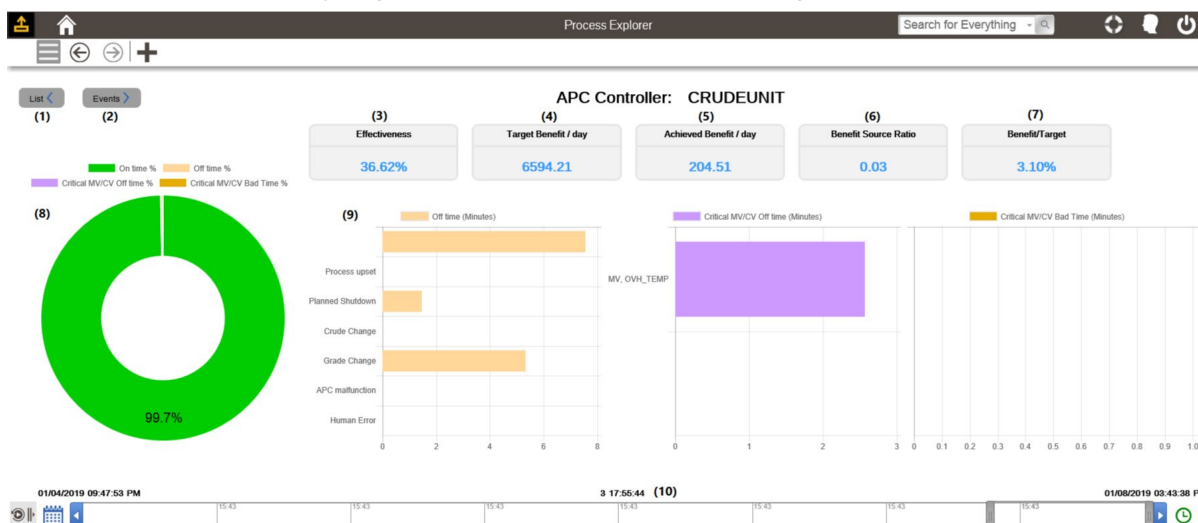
Process Explorer

Search for Everything

List (1)

Events (2)

APC Controller: CRUDEUNIT

(3) Effectiveness 36.62%

(4) Target Benefit / day 6594.21

(5) Achieved Benefit / day 204.51

(6) Benefit Source Ratio 0.03

(7) Benefit/Target 3.10%

On time % Off time % Critical MV/CV Off time % Critical MV/CV Bad Time %

(8)

99.7%

(9) Off time (Minutes)

Process upset
Planned Shutdown
Crude Change
Grade Change
APC malfunction
Human Error

0 2 4 6 8

Critical MV/CV Off time (Minutes)

MV, OVH_TEMP

0 1 2 3

Critical MV/CV Bad Time (Minutes)

0 0.1 0.2 0.3 0.4 0.5 0.6 0.7 0.8 0.9 1.0

01/04/2019 09:47:53 PM

3 17:55:44 (10)

01/08/2019 03:43:38 P

15:43 15:43 15:43 15:43 15:43 15:43 15:43